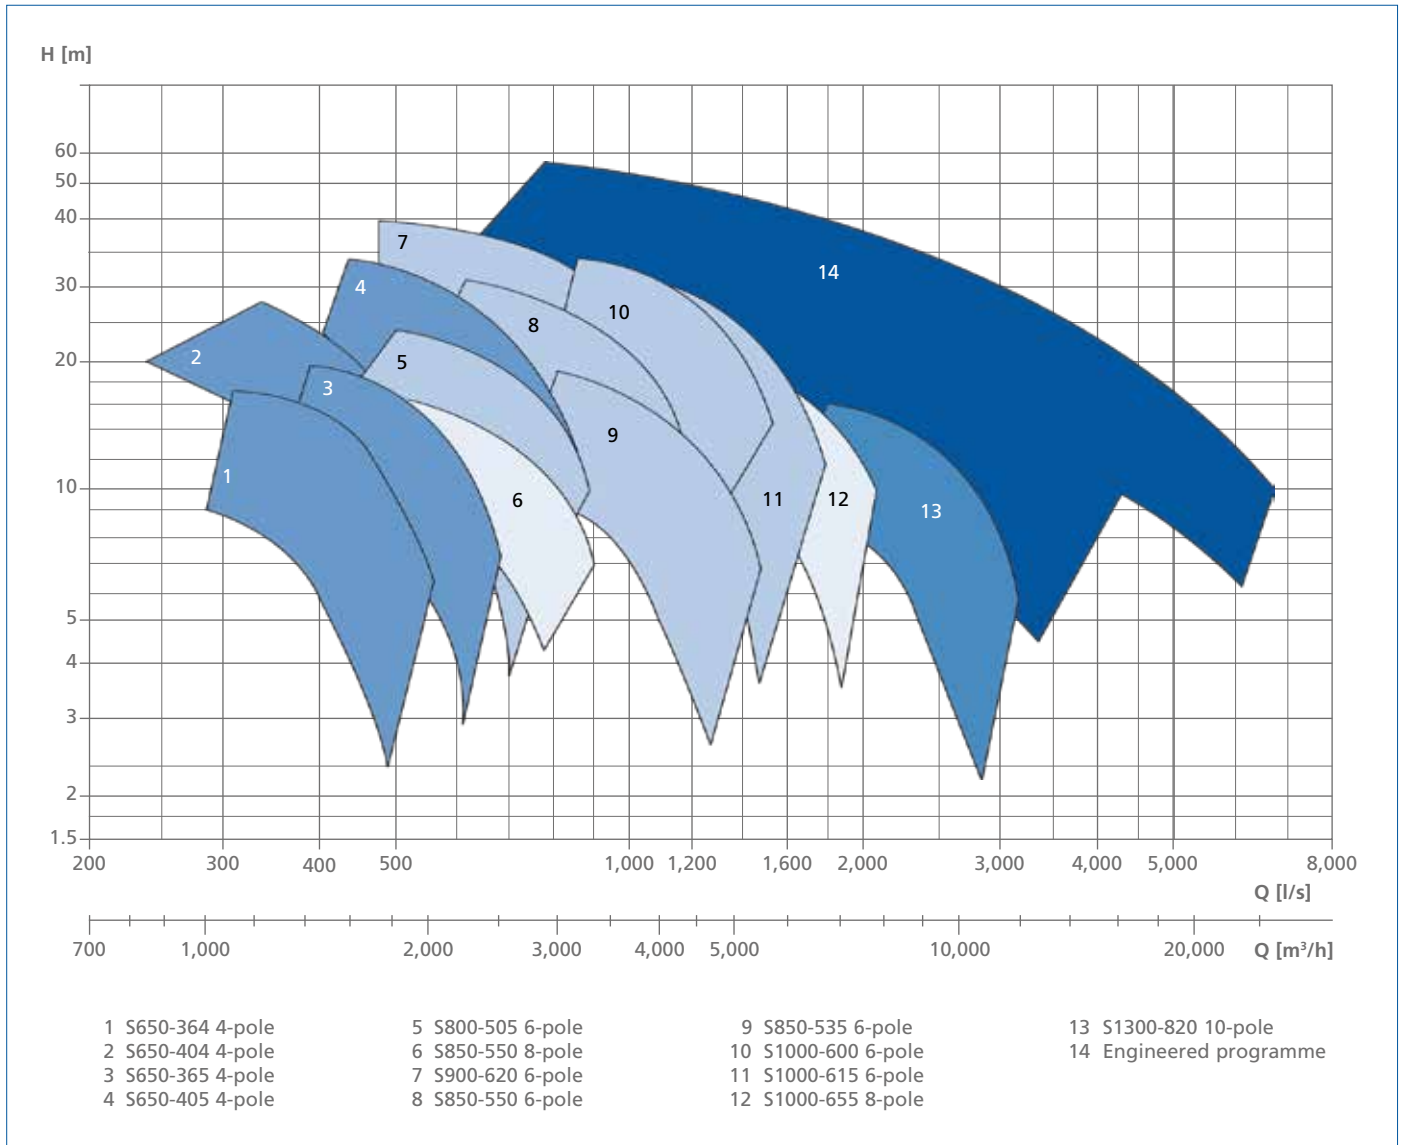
H [m]

60
50
40
30
20
10
5
4
3
2
1.5

7
14
4
10
8
2
5
3
9
1
6
11
12
13

200 300 400 500 1,000 1,200 1,600 2,000 3,000 4,000 5,000 8,000
Q [l/s]

700 1,000 2,000 3,000 4,000 5,000 10,000 20,000 Q [m³/h]

1 S650-364 4-pole
2 S650-404 4-pole
3 S650-365 4-pole
4 S650-405 4-pole

5 S800-505 6-pole
6 S850-550 8-pole
7 S900-620 6-pole
8 S850-550 6-pole

9 S850-535 6-pole
10 S1000-600 6-pole
11 S1000-615 6-pole
12 S1000-655 8-pole

13 S1300-820 10-pole
14 Engineered programme